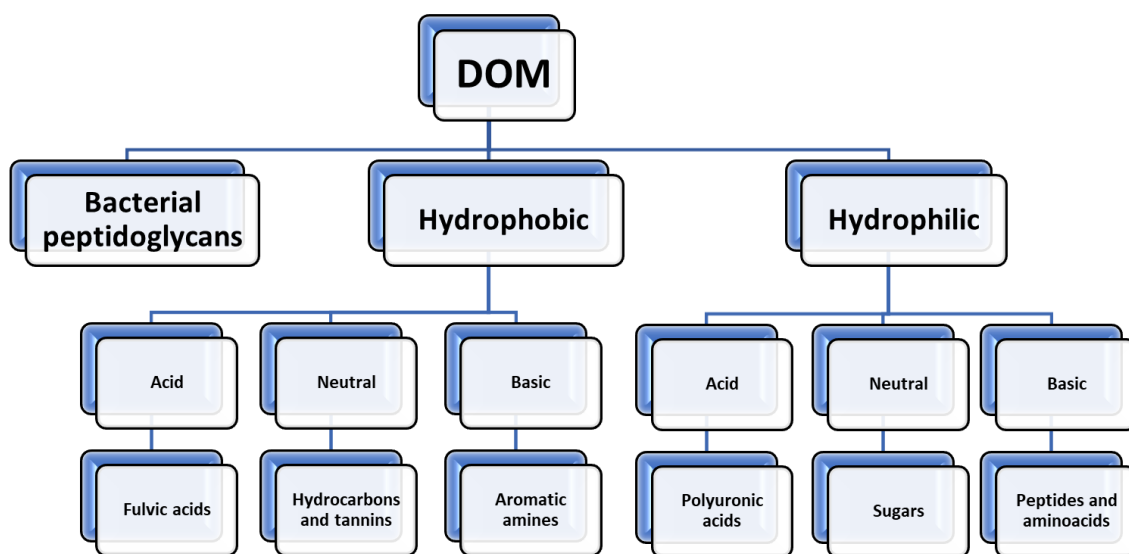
DOM

Bacterial peptidoglycans

Hydrophobic

Hydrophilic

Acid

Neutral

Basic

Acid

Neutral

Basic

Fulvic acids

Hydrocarbons and tannins

Aromatic amines

Polyuronic acids

Sugars

Peptides and aminoacids